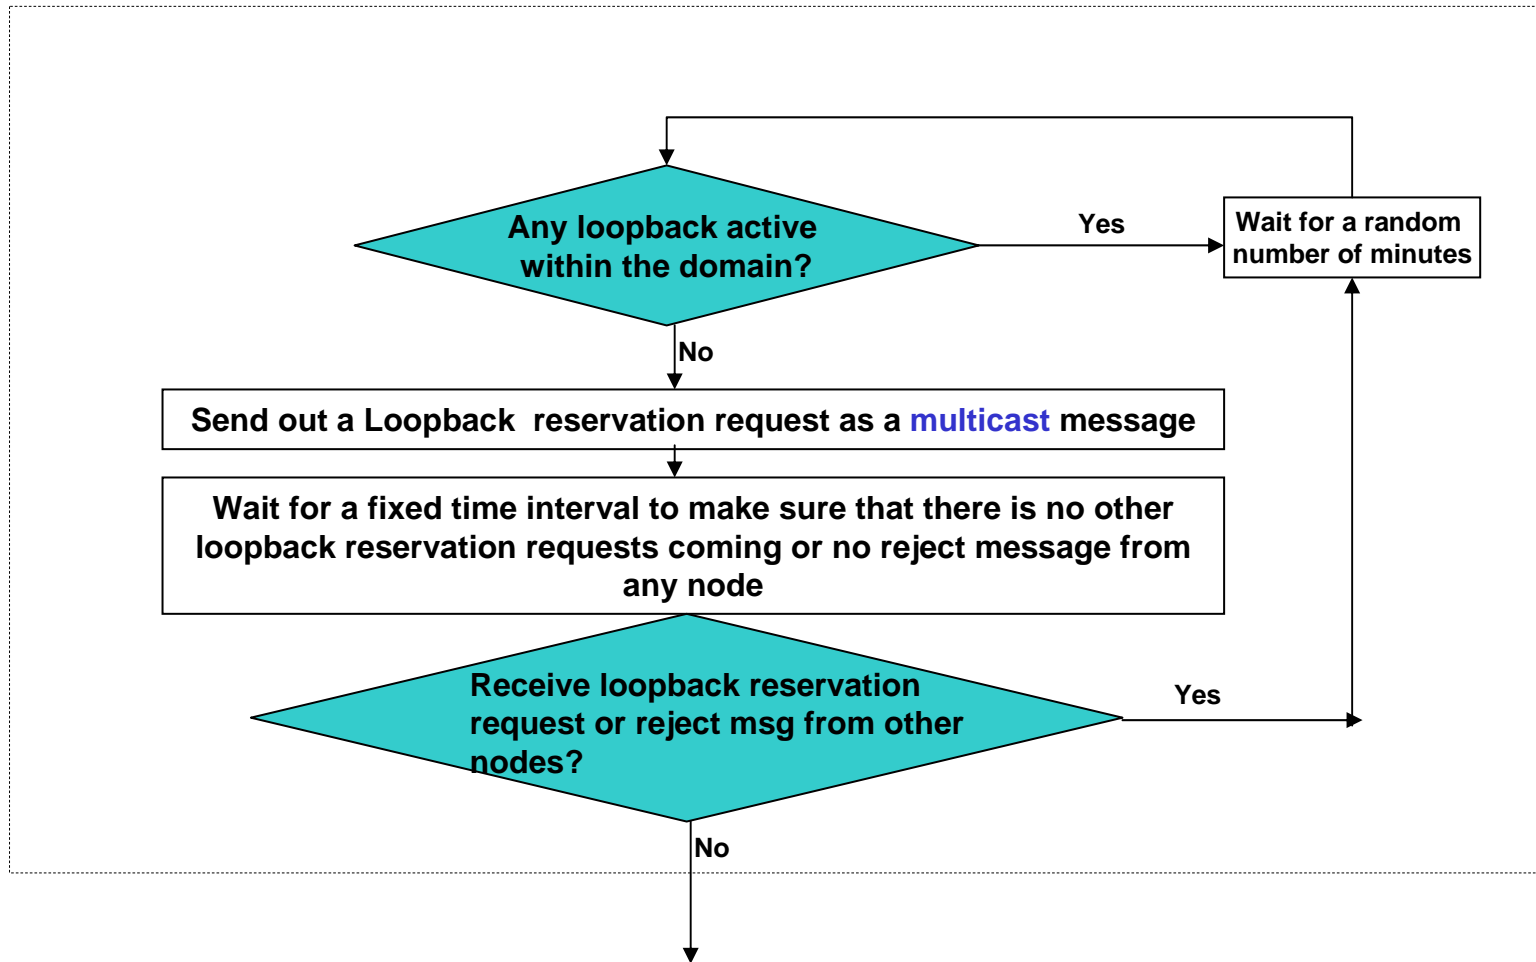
Any loopback active within the domain?

Yes

Wait for a random number of minutes

No

Send out a Loopback reservation request as a multicast message

Wait for a fixed time interval to make sure that there is no other loopback reservation requests coming or no reject message from any node

Receive loopback reservation request or reject msg from other nodes?

Yes

No